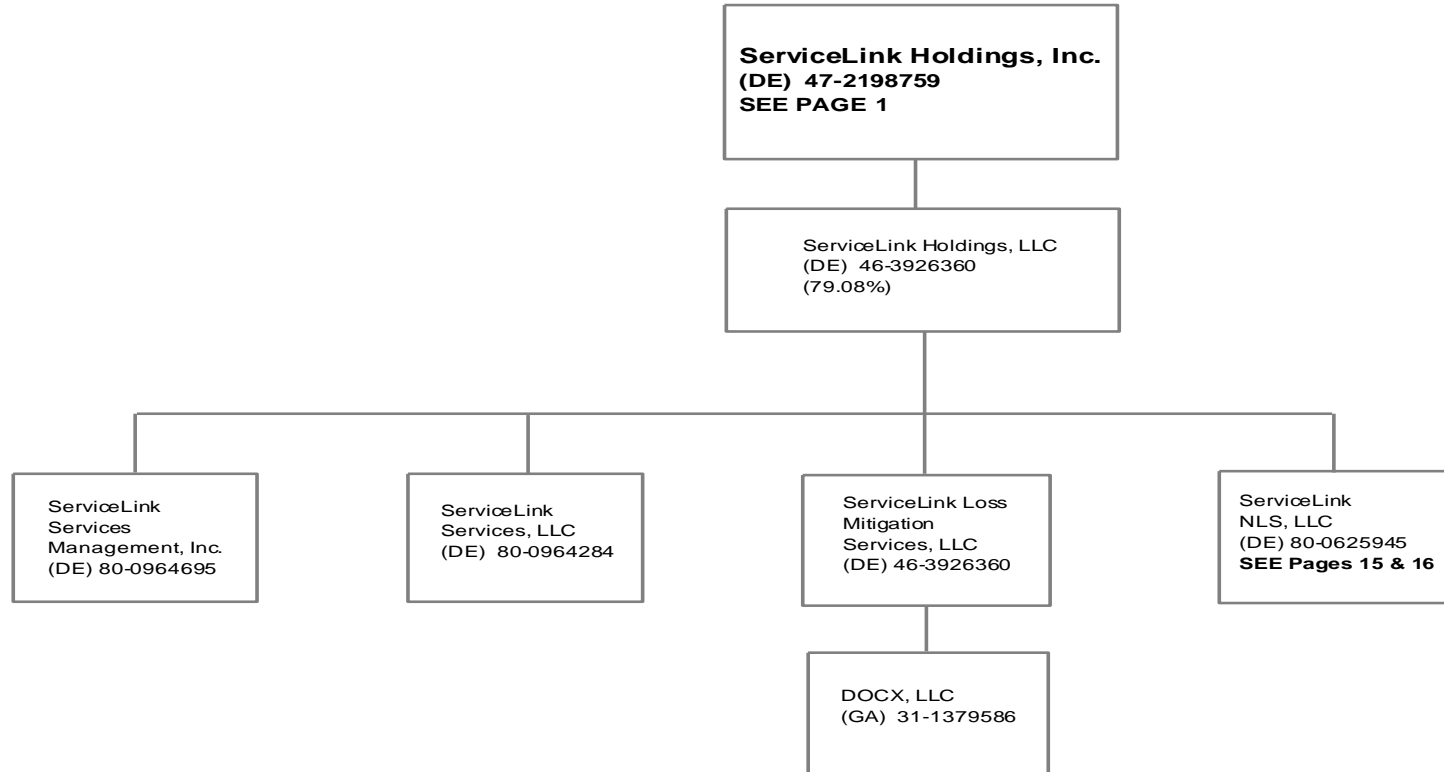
ServiceLink Holdings, Inc.
(DE) 47-2198759
SEE PAGE 1

ServiceLink Holdings, LLC
(DE) 46-3926360
(79.08%)

ServiceLink Services Management, Inc.
(DE) 80-0964695

ServiceLink Services, LLC
(DE) 80-0964284

ServiceLink Loss Mitigation Services, LLC
(DE) 46-3926360

ServiceLink NLS, LLC
(DE) 80-0625945
SEE Pages 15 & 16

DOCX, LLC
(GA) 31-1379586